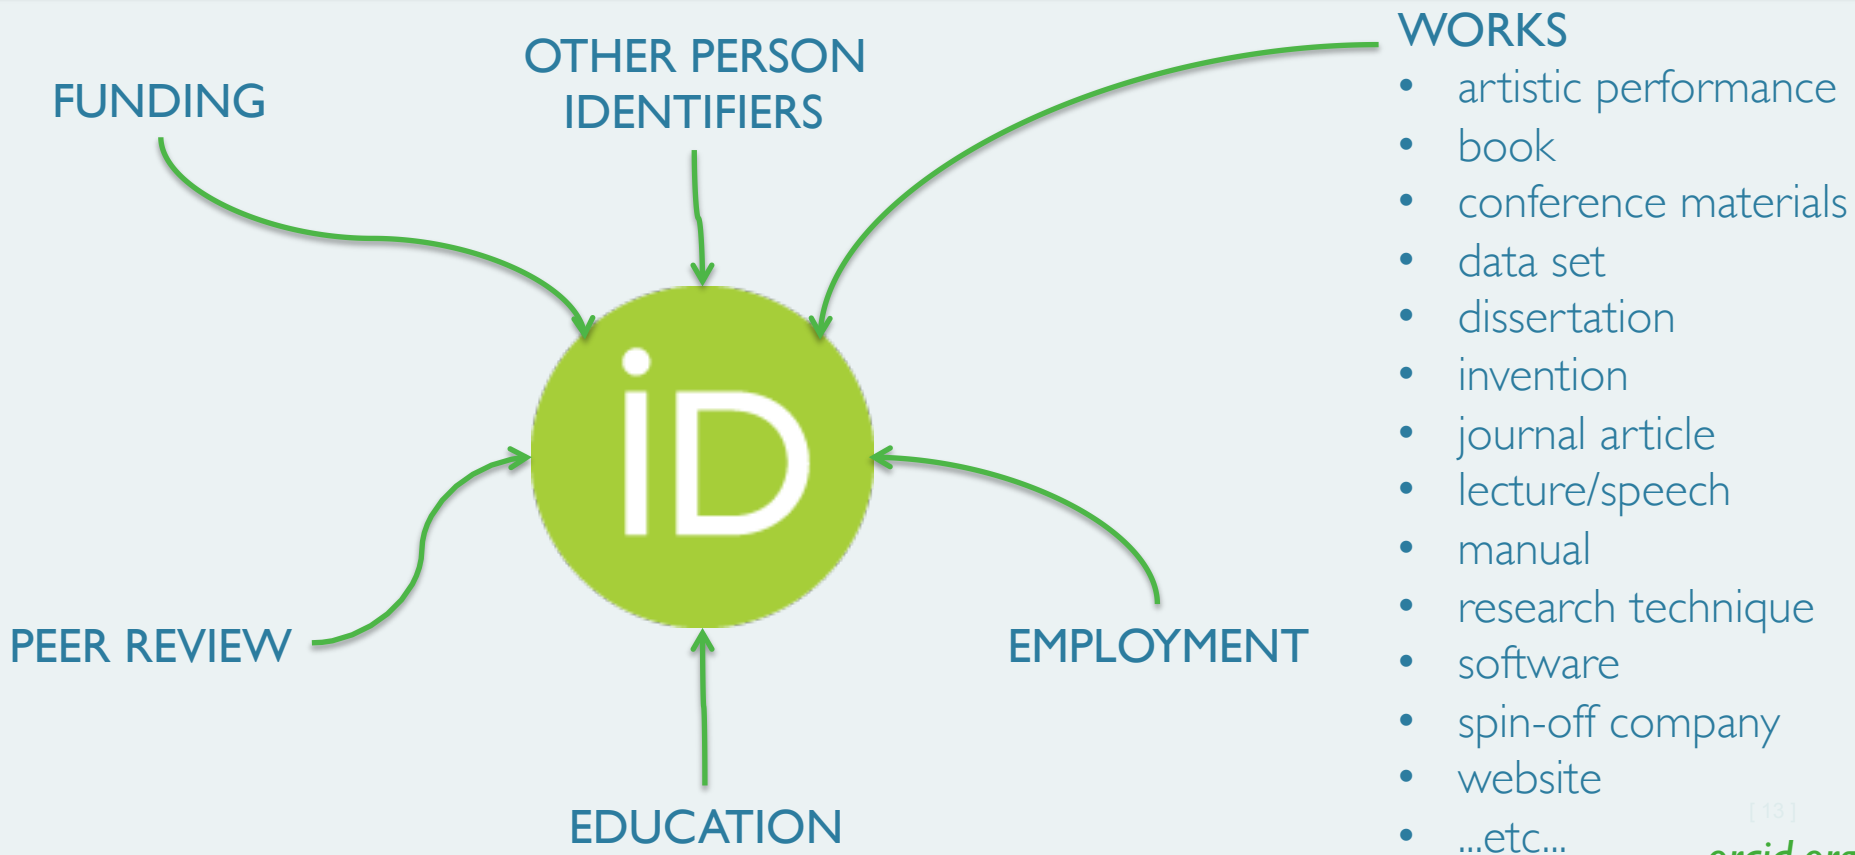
FUNDING

OTHER PERSON IDENTIFIERS

WORKS
- artistic performance
- book
- conference materials
- data set
- dissertation
- invention
- journal article
- lecture/speech
- manual
- research technique
- software
- spin-off company
- website
- ...etc...

iD

PEER REVIEW

EMPLOYMENT

EDUCATION

[13]

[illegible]